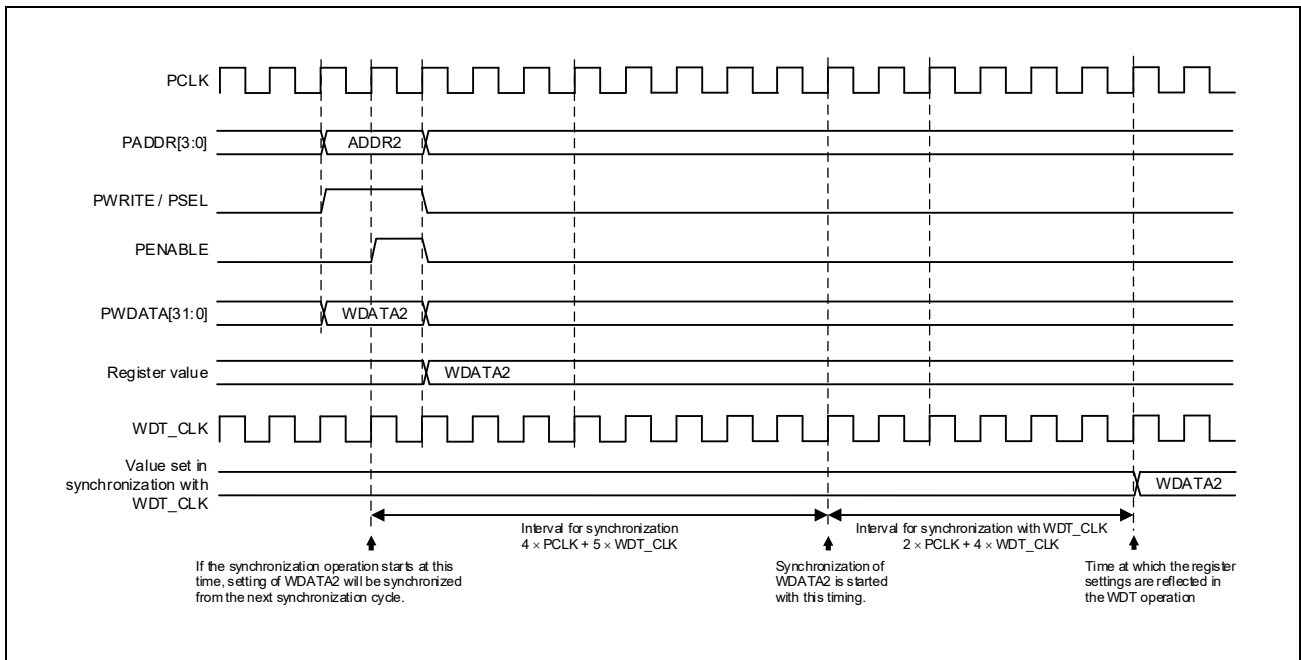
PCLK

PADDR[3:0]

ADDR2

PWRITE / PSEL

PENABLE

PWDATA[31:0]

WDATA2

Register value

WDATA2

WDT_CLK

Value set in synchronization with WDT_CLK

WDATA2

Interval for synchronization
$4 \times$ PCLK + $5 \times$ WDT_CLK

Interval for synchronization with WDT_CLK
$2 \times$ PCLK + $4 \times$ WDT_CLK

If the synchronization operation starts at this time, setting of WDATA2 will be synchronized from the next synchronization cycle.

Synchronization of WDATA2 is started with this timing.

Time at which the register settings are reflected in the WDT operation